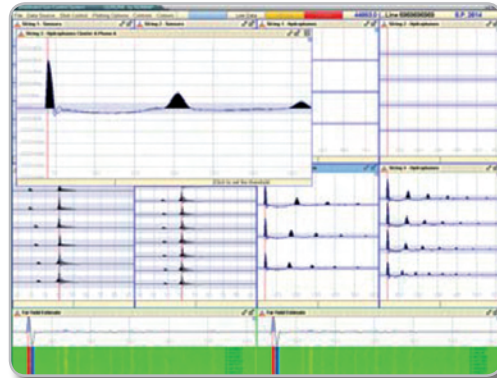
File Data Source Plot Control Plotting Options Controls Colours
Load Data
44603.0 Line 0000000000 S.P. 3614
String 1 - Hydrophones Cluster 4 Phone 4
String 2 - Sensors
String 3 - Hydrophones
String 4 - Hydrophones
Click to set the threshold
Far Field Estimate
Far Field Estimate